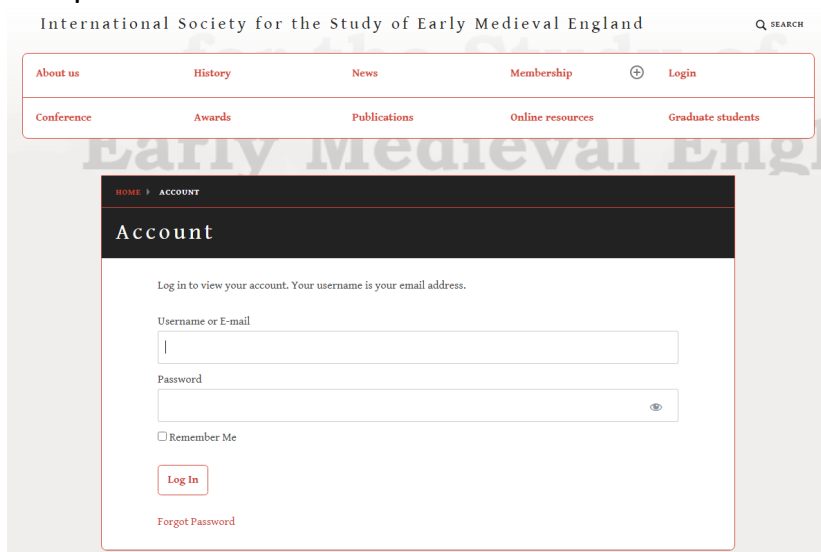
International Society for the Study of Early Medieval England

SEARCH

About us
History
News
Membership
Login
Conference
Awards
Publications
Online resources
Graduate students

HOME ACCOUNT

Account

Log in to view your account. Your username is your email address.

Username or E-mail

Password

Remember Me

Log In

Forgot Password